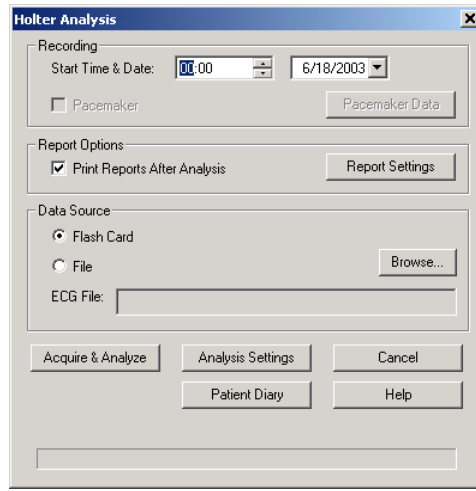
Holter Analysis
×

Recording
Start Time & Date: 00:00 6/18/2003
Pacemaker
Pacemaker Data

Report Options
Print Reports After Analysis
Report Settings

Data Source
Flash Card
File
Browse...
ECG File:

Acquire & Analyze
Analysis Settings
Cancel
Patient Diary
Help